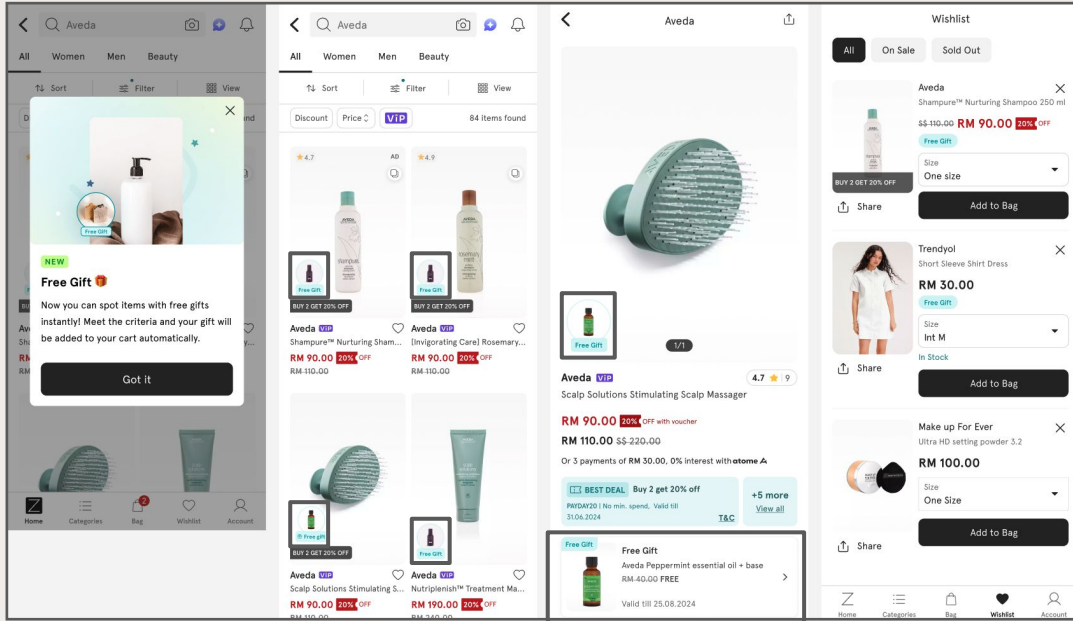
Aveda

All Women Men Beauty

Sort Filter View

NEW

Free Gift 🎁

Now you can spot items with free gifts instantly! Meet the criteria and your gift will be added to your cart automatically.

Got it

Home Categories Bag 2 Wishlist Account

Aveda

All Women Men Beauty

Sort Filter View

Discount Price VIP 84 items found

4.7 AD

Free Gift

BUY 2 GET 20% OFF

Aveda VIP

Shampure™ Nurturing Sham...

RM 90.00 20% OFF

RM 110.00

4.9

Free Gift

BUY 2 GET 20% OFF

Aveda VIP

[Invigorating Care] Rosemary...

RM 90.00 20% OFF

RM 110.00

Free gift

BUY 2 GET 20% OFF

Aveda VIP

Scalp Solutions Stimulating S...

RM 90.00 20% OFF

Free Gift

Aveda VIP

Nutriplenish™ Treatment Ma...

RM 190.00 20% OFF

Aveda

Free Gift

1/1

Aveda VIP 4.7 ★ 9

Scalp Solutions Stimulating Scalp Massager

RM 90.00 20% OFF with voucher

RM 110.00 S$ 220.00

Or 3 payments of RM 30.00, 0% interest with atome

BEST DEAL Buy 2 get 20% off

PAYDAY20 | No min. spend, Valid till 31.06.2024

T&C

+5 more

View all

Free Gift

Free Gift

Aveda Peppermint essential oil + base

RM 40.00 FREE

Valid till 25.08.2024

Wishlist

All On Sale Sold Out

Aveda

Shampure™ Nurturing Shampoo 250 ml

S$ 110.00 RM 90.00 20% OFF

Free Gift

BUY 2 GET 20% OFF

Size

One size

Share

Add to Bag

Trendyol

Short Sleeve Shirt Dress

RM 30.00

Free Gift

Size

Int M

In Stock

Share

Add to Bag

Make up For Ever

Ultra HD setting powder 3.2

RM 100.00

Size

One Size

Share

Add to Bag

Home Categories Bag Wishlist Account